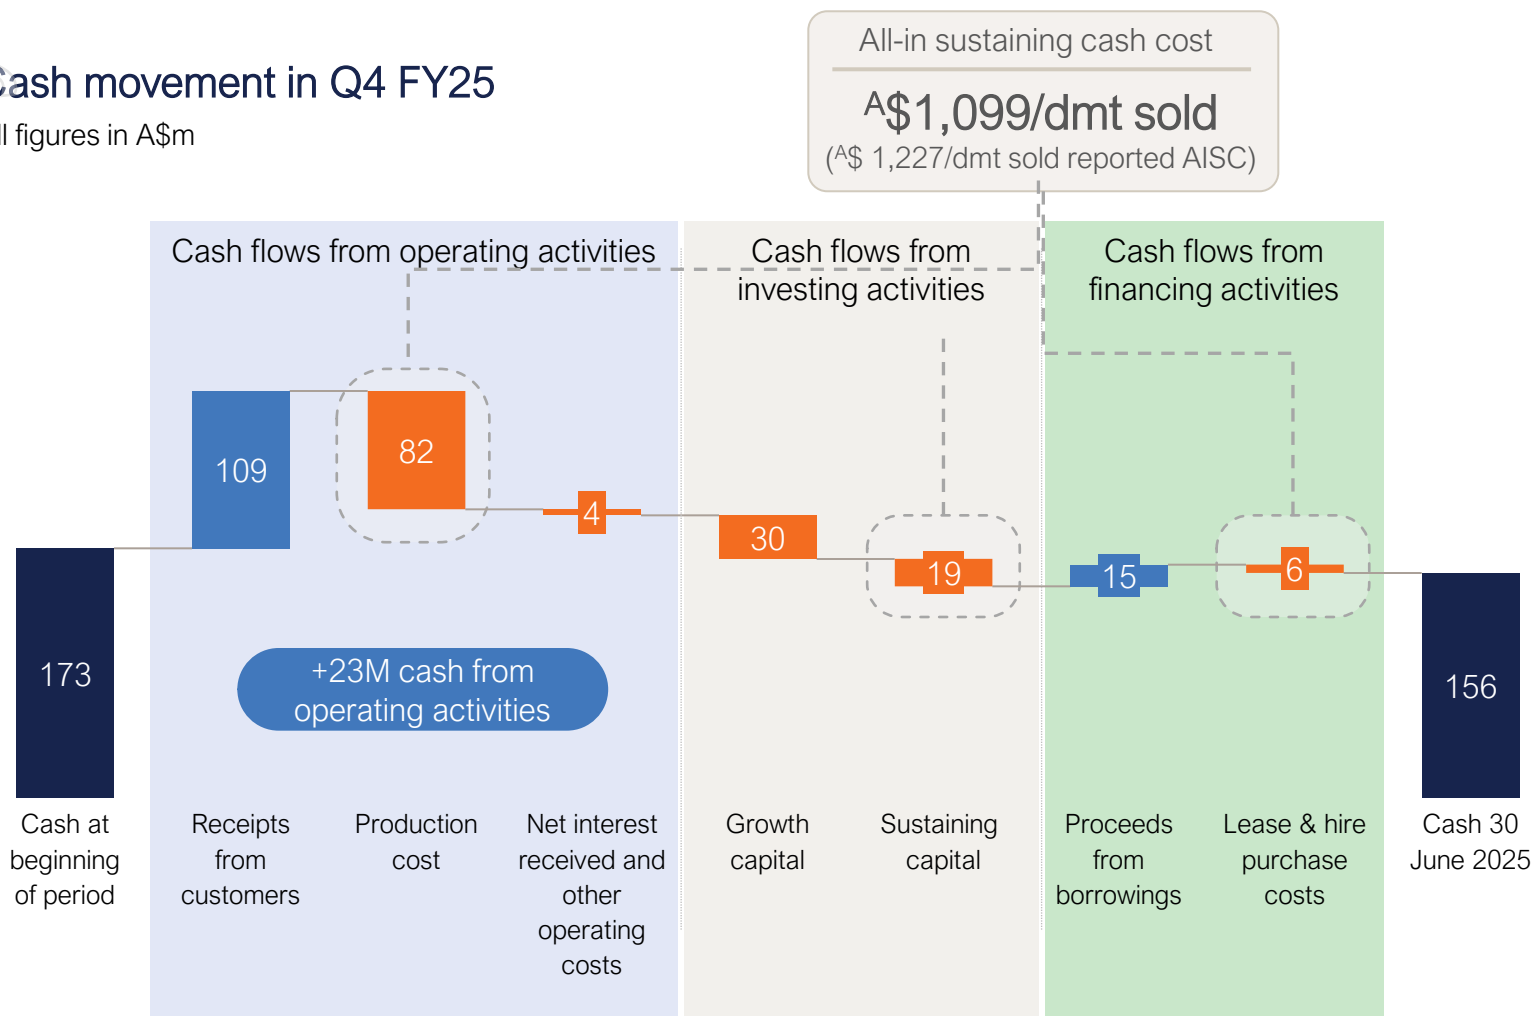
ash movement in Q4 FY25
l figures in A$m

All-in sustaining cash cost
A$1,099/dmt sold
(A$ 1,227/dmt sold reported AISC)

Cash flows from operating activities

Cash flows from investing activities

Cash flows from financing activities

173
109
82
4
30
19
15
6
156

+23M cash from operating activities

Cash at beginning of period

Receipts from customers

Production cost

Net interest received and other operating costs

Growth capital

Sustaining capital

Proceeds from borrowings

Lease & hire purchase costs

Cash 30 June 2025